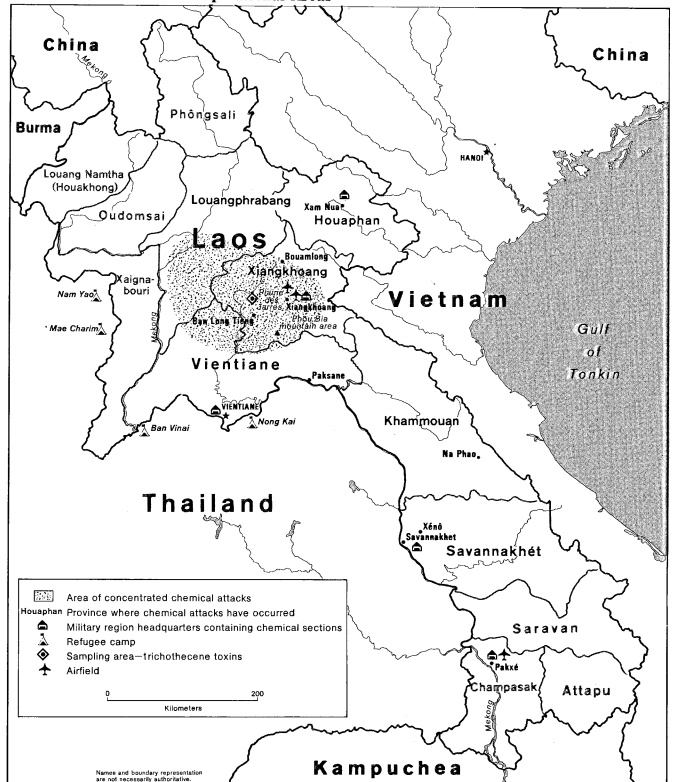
China

China

Mekong

Burma

Phôngsali

HANOI

Louang Namtha (Houakhong)

Louangphrabang

Xam Nua

Houaphan

Oudomsai

Laos

Bouamlong

Xiangkhoang

Xaignabouri

Plaine des Jarres

Xiangkhoang

Vietnam

Nam Yao

Phou Bia mountain area

Mae Charim

Ban Long Tieng

Gulf of Tonkin

Mekong

Vientiane

Paksane

VIENTIANE

Ban Vinai

Nong Kai

Khammouan

Na Phao

Thailand

Xénô

Savannakhet

Savannakhét

Area of concentrated chemical attacks

Houaphan Province where chemical attacks have occurred

Military region headquarters containing chemical sections

Refugee camp

Sampling area—trichothecene toxins

Airfield

Saravan

Pakxé

0 200

Kilometers

Champasak

Attapu

Mekong

Names and boundary representation are not necessarily authoritative.

Kampuchea